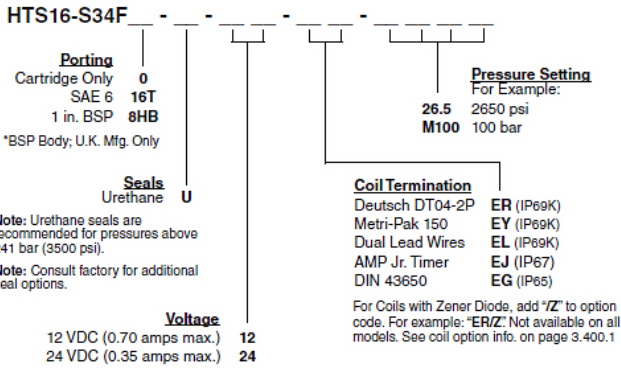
HTS16-S34F__ - __ - __ __ - __ __ - __ __ __ __

Porting
Cartridge Only 0
SAE 6 16T
1 in. BSP 8HB
*BSP Body; U.K. Mfg. Only

Pressure Setting
For Example:
26.5 2650 psi
M100 100 bar

Seals
Urethane U

ote: Urethane seals are ecommended for pressures above 41 bar (3500 psi).

ote: Consult factory for additional eal options.

Coil Termination
Deutsch DT04-2P ER (IP69K)
Metri-Pak 150 EY (IP69K)
Dual Lead Wires EL (IP69K)
AMP Jr. Timer EJ (IP67)
DIN 43650 EG (IP65)

For Coils with Zener Diode, add "/Z" to option code. For example: "ER/Z." Not available on all models. See coil option info. on page 3.400.1

Voltage
12 VDC (0.70 amps max.) 12
24 VDC (0.35 amps max.) 24